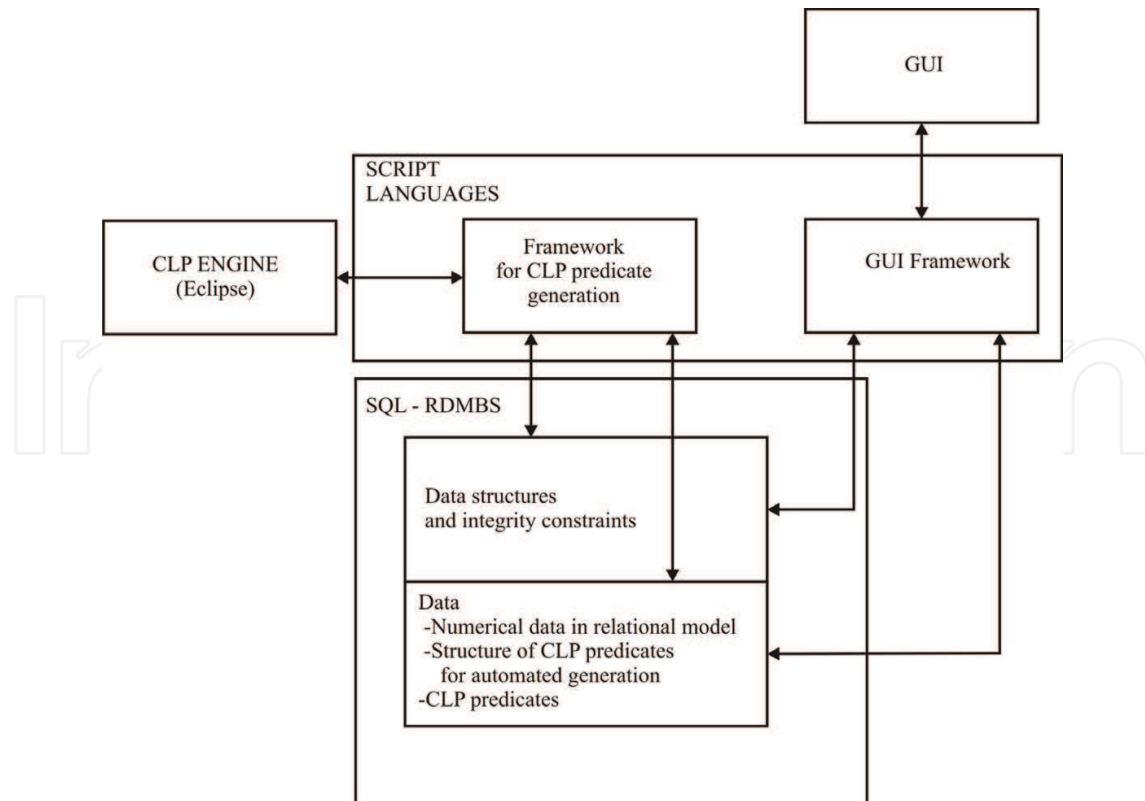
GUI

SCRIPT LANGUAGES

CLP ENGINE (Eclipse)

Framework for CLP predicate generation

GUI Framework

SQL - RDMBS

Data structures and integrity constraints

Data
-Numerical data in relational model
-Structure of CLP predicates for automated generation
-CLP predicates